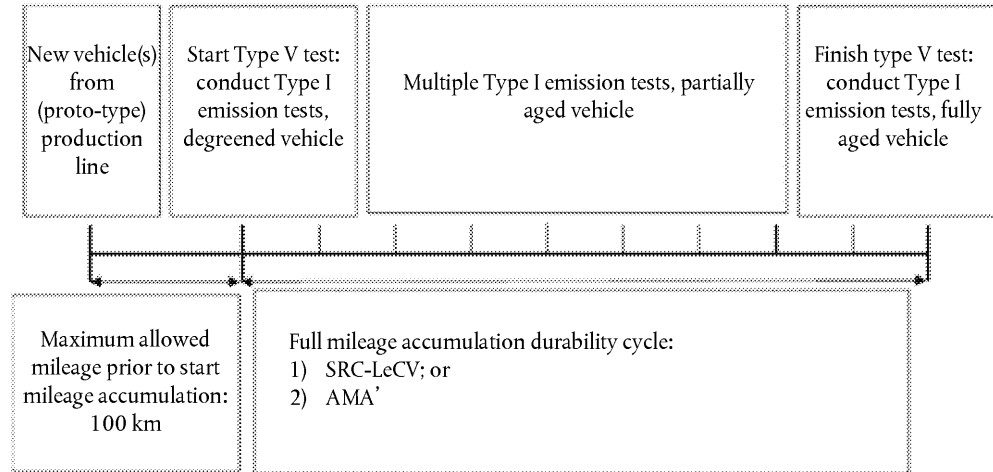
New vehicle(s) from (proto-type) production line

Start Type V test: conduct Type I emission tests, degreened vehicle

Multiple Type I emission tests, partially aged vehicle

Finish type V test: conduct Type I emission tests, fully aged vehicle

Maximum allowed mileage prior to start mileage accumulation: 100 km

Full mileage accumulation durability cycle:
1) SRC-LeCV; or
2) AMA'